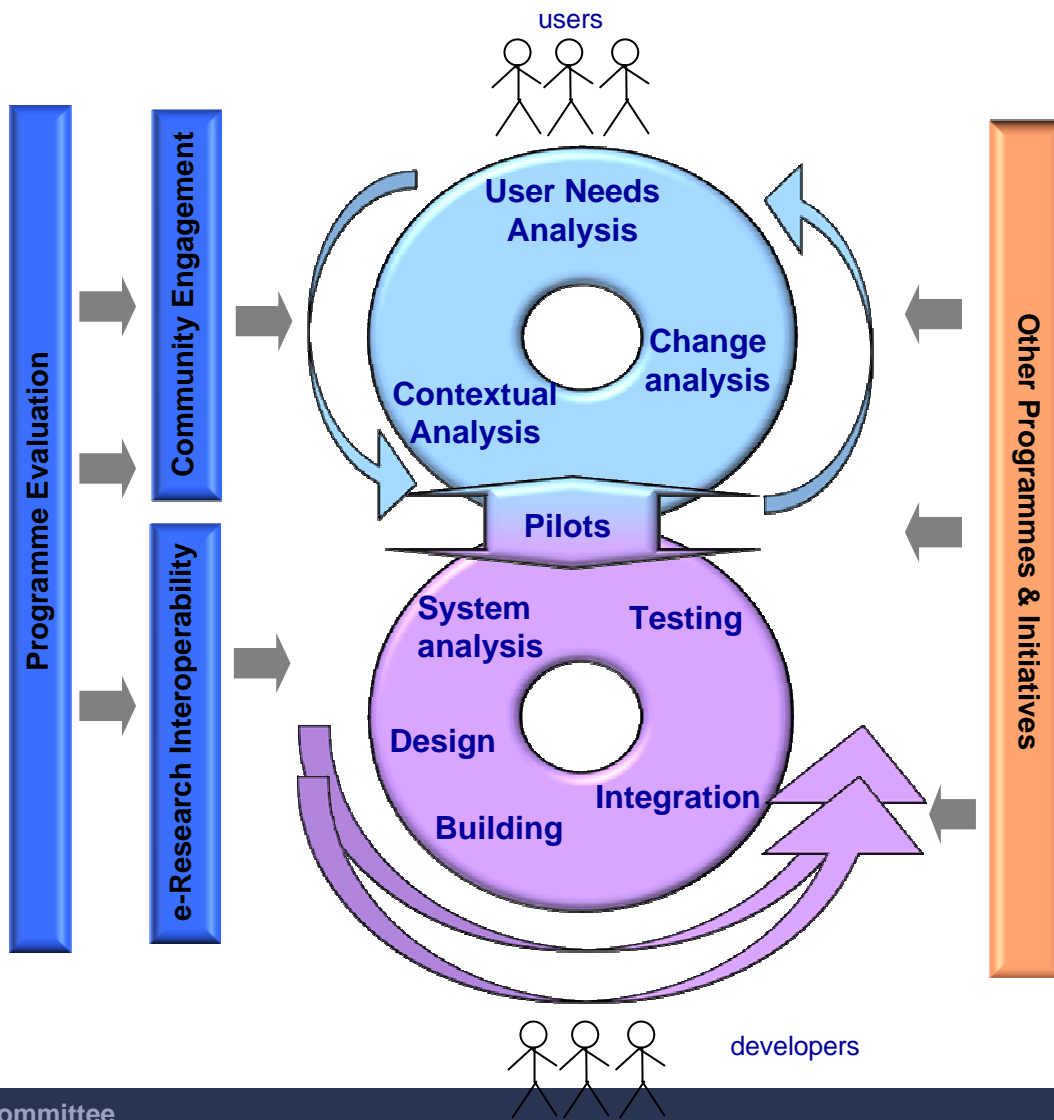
users

Programme Evaluation

Community Engagement

e-Research Interoperability

User Needs Analysis

Change analysis

Contextual Analysis

Pilots

System analysis

Testing

Design

Integration

Building

Other Programmes & Initiatives

developers

ommittee